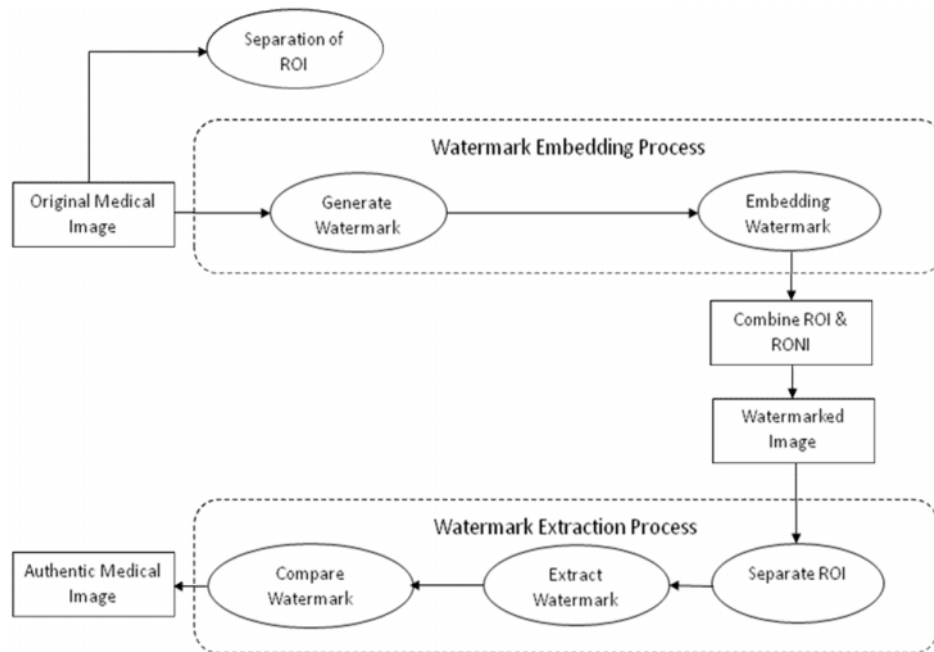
Separation of ROI

Watermark Embedding Process

Original Medical Image

Generate Watermark

Embedding Watermark

Combine ROI & RONI

Watermarked Image

Watermark Extraction Process

Authentic Medical Image

Compare Watermark

Extract Watermark

Separate ROI